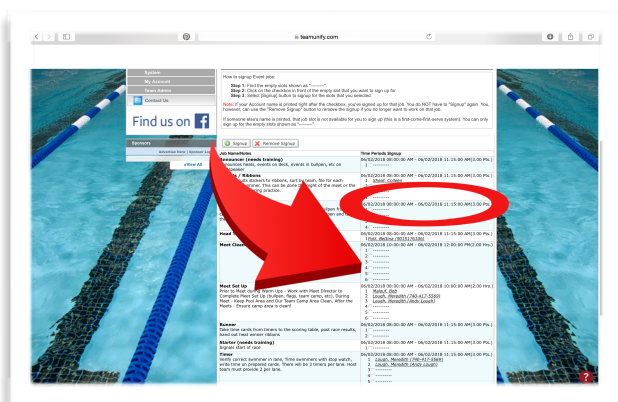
teamunify.com

System
My Account
Team Admin
Contact Us

Find us on

Sponsors

Advertise Here | Sponsor List

» View All

How to signup Event Jobs

Step 1: Find the empty slots shown as "---------".
Step 2: Click on the checkbox in front of the empty slot that you want to sign up for.
Step 3: Select [Signup] button to signup for the slots that you selected.

Note: If your Account name is printed right after the checkbox, you've signed up for that job. You do NOT have to "Signup" again. You, however, can use the "Remove Signup" button to remove the signup if you no longer want to work on that job.

If someone else's name is printed, that job slot is not available for you to sign up (this is a first-come-first-serve system). You can only sign up for the empty slots shown as "---------".

Signup | Remove Signup

| Job Name/Notes | Time Periods Signup |
|---|---|
| Announcer (needs training) Announces heats, events on deck, events in bullpen, etc on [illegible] | 06/02/2018 08:00:00 AM - 06/02/2018 11:15:00 AM(3.00 Hrs.) 1 --------- |
| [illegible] / Ribbons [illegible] stickers to ribbons, sort by team, file for each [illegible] This can be done the night of the meet or the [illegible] practice. | 06/02/2018 08:00:00 AM - 06/02/2018 11:15:00 AM(3.00 Hrs.) 1 Rhett, Colleen 2 --------- |
| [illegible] | 06/02/2018 08:00:00 AM - 06/02/2018 11:15:00 AM(3.00 Hrs.) 1 --------- 2 --------- 3 --------- 4 --------- |
| Head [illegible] | 06/02/2018 08:00:00 AM - 06/02/2018 11:15:00 AM(3.00 Hrs.) 1 Fell, Bellina (603)576106 |
| Meet Clean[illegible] | 06/02/2018 10:00:00 AM - 06/02/2018 12:00:00 PM(2.00 Hrs.) 1 --------- 2 --------- 3 --------- 4 --------- 5 --------- 6 --------- |
| Meet Set Up Prior to Meet during Warm Ups - Work with Meet Director to Complete Meet Set Up (bullpen, flags, team camp, etc). During Meet - Keep Pool Area and Our Team Camp Area Clean. After the Meets - Ensure camp area is clean! | 06/02/2018 07:00:00 AM - 06/02/2018 10:00:00 AM(3.00 Hrs.) 1 Mabud, Bob 2 Lough, Meredith (740-417-5569) 3 Lough, Meredith (Andy Lough) 4 --------- 5 --------- 6 --------- |
| Runner Take time cards from timers to the scoring table, post race results, hand out heat winner ribbons | 06/02/2018 08:00:00 AM - 06/02/2018 11:15:00 AM(3.00 Hrs.) 1 --------- |
| Starter (needs training) Signals start of race | 06/02/2018 08:00:00 AM - 06/02/2018 11:15:00 AM(3.00 Hrs.) 1 --------- |
| Timer Verify correct swimmer in lane, Time swimmers with stop watch, write time on prepared cards. There will be 3 timers per lane. Host team must provide 2 per lane. | 06/02/2018 08:00:00 AM - 06/02/2018 11:15:00 AM(3.00 Hrs.) 1 Lough, Meredith (740-417-5569) 2 Lough, Meredith (Andy Lough) 3 --------- 4 --------- 5 --------- |